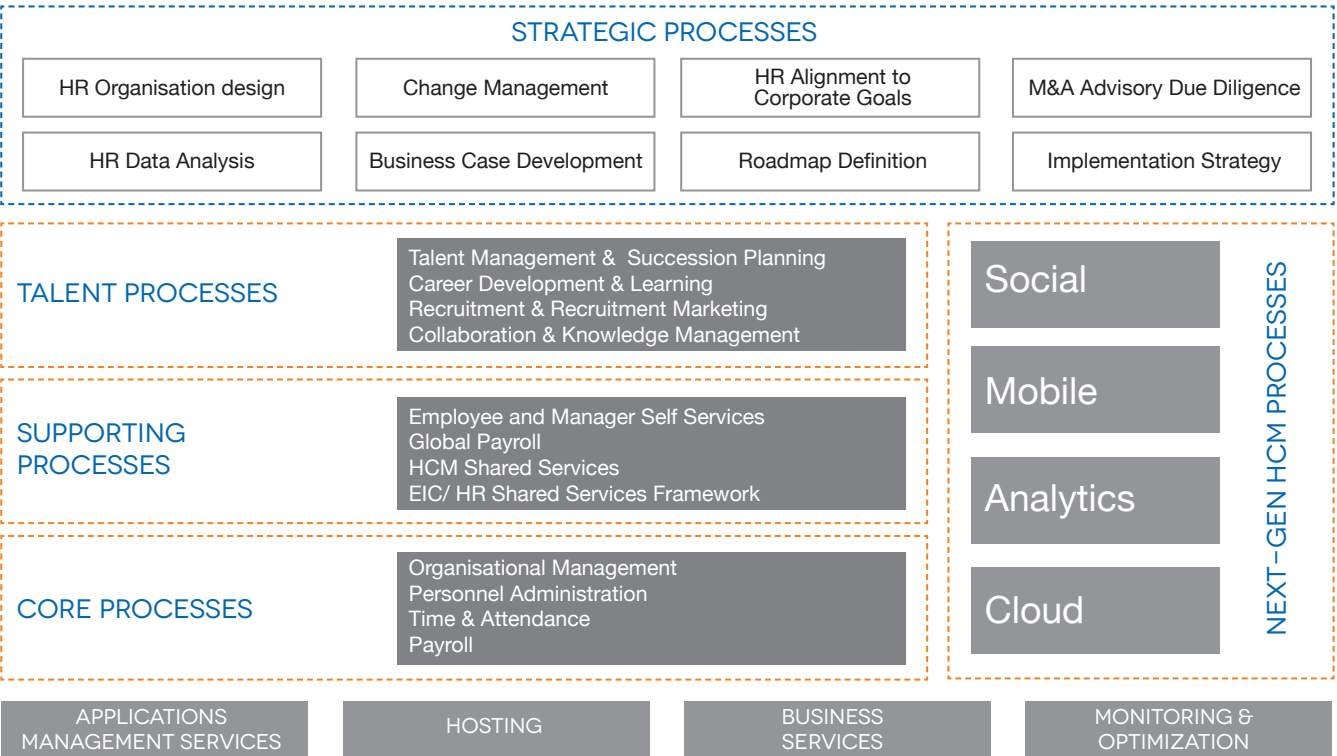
STRATEGIC PROCESSES

HR Organisation design

Change Management

HR Alignment to Corporate Goals

M&A Advisory Due Diligence

HR Data Analysis

Business Case Development

Roadmap Definition

Implementation Strategy

TALENT PROCESSES

Talent Management & Succession Planning
Career Development & Learning
Recruitment & Recruitment Marketing
Collaboration & Knowledge Management

SUPPORTING PROCESSES

Employee and Manager Self Services
Global Payroll
HCM Shared Services
EIC/ HR Shared Services Framework

CORE PROCESSES

Organisational Management
Personnel Administration
Time & Attendance
Payroll

Social

Mobile

Analytics

Cloud

NEXT-GEN HCM PROCESSES

APPLICATIONS MANAGEMENT SERVICES

HOSTING

BUSINESS SERVICES

MONITORING & OPTIMIZATION